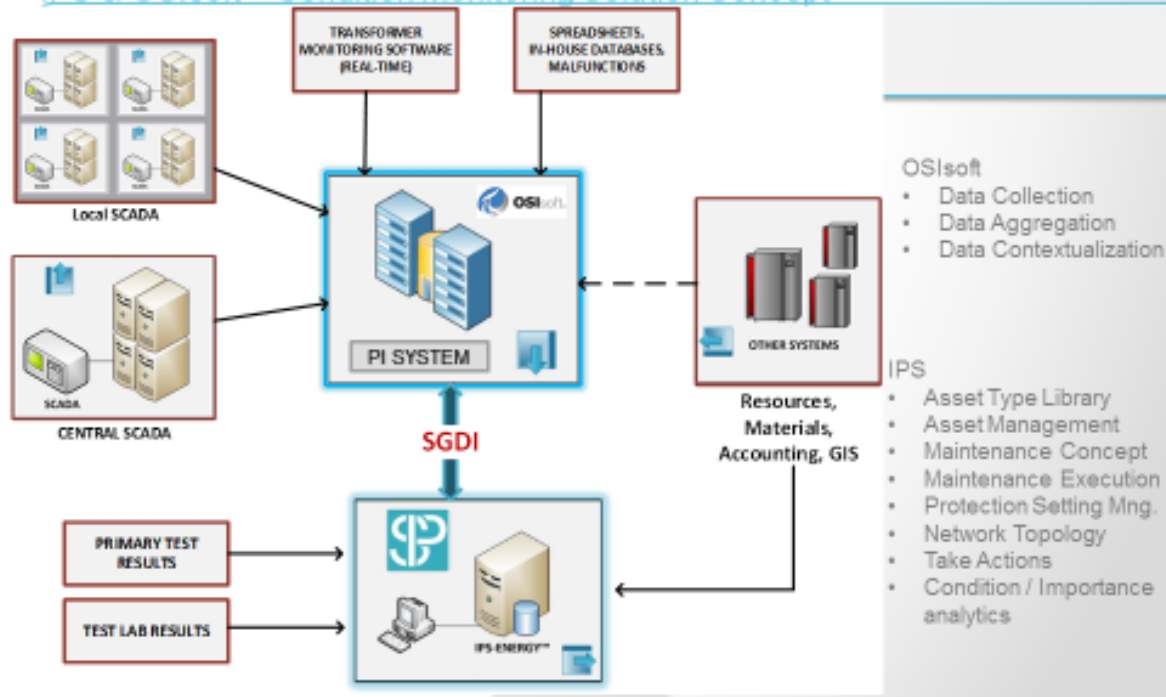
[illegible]

TRANSFORMER MONITORING SOFTWARE (REAL-TIME)

SPREADSHEETS, IN-HOUSE DATABASES, MALFUNCTIONS

Local SCADA

OSIsoft

PI SYSTEM

SCADA

CENTRAL SCADA

OTHER SYSTEMS

Resources, Materials, Accounting, GIS

SGDI

PRIMARY TEST RESULTS

TEST LAB RESULTS

IPS-ENERGY

OSIsoft
• Data Collection
• Data Aggregation
• Data Contextualization

IPS
• Asset Type Library
• Asset Management
• Maintenance Concept
• Maintenance Execution
• Protection Setting Mng.
• Network Topology
• Take Actions
• Condition / Importance analytics